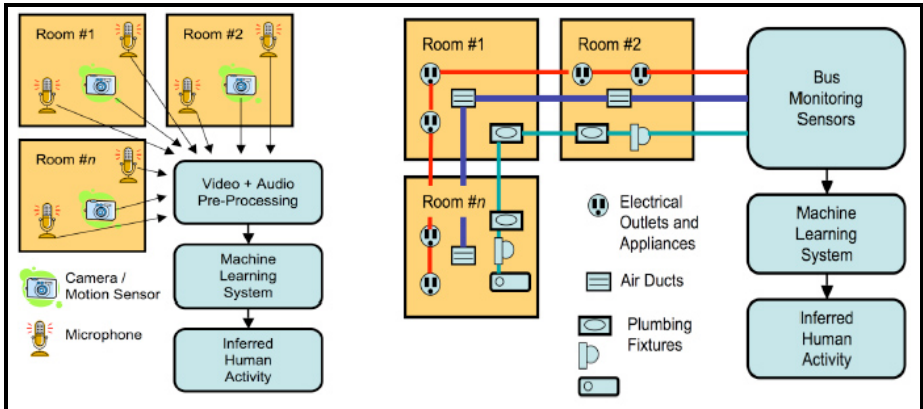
Room #1

Room #2

Room #n

Video + Audio Pre-Processing

Machine Learning System

Inferred Human Activity

Camera / Motion Sensor

Microphone

Room #1

Room #2

Room #n

Bus Monitoring Sensors

Machine Learning System

Inferred Human Activity

Electrical Outlets and Appliances

Air Ducts

Plumbing Fixtures